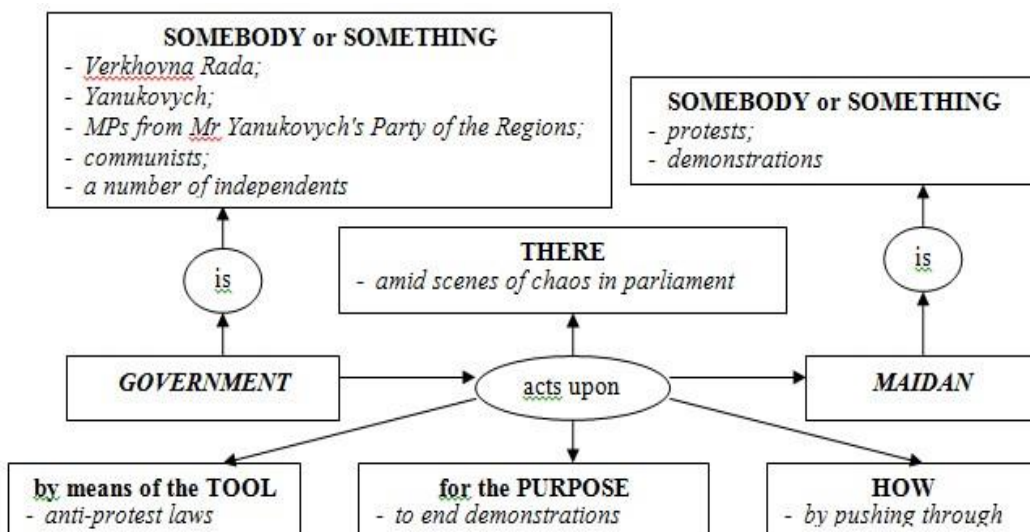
SOMEBODY or SOMETHING
- Verkhovna Rada;
- Yanukovych;
- MPs from Mr Yanukovych's Party of the Regions;
- communists;
- a number of independents

SOMEBODY or SOMETHING
- protests;
- demonstrations

is

THERE
- amid scenes of chaos in parliament

is

GOVERNMENT

acts upon

MAIDAN

by means of the TOOL
- anti-protest laws

for the PURPOSE
- to end demonstrations

HOW
- by pushing through